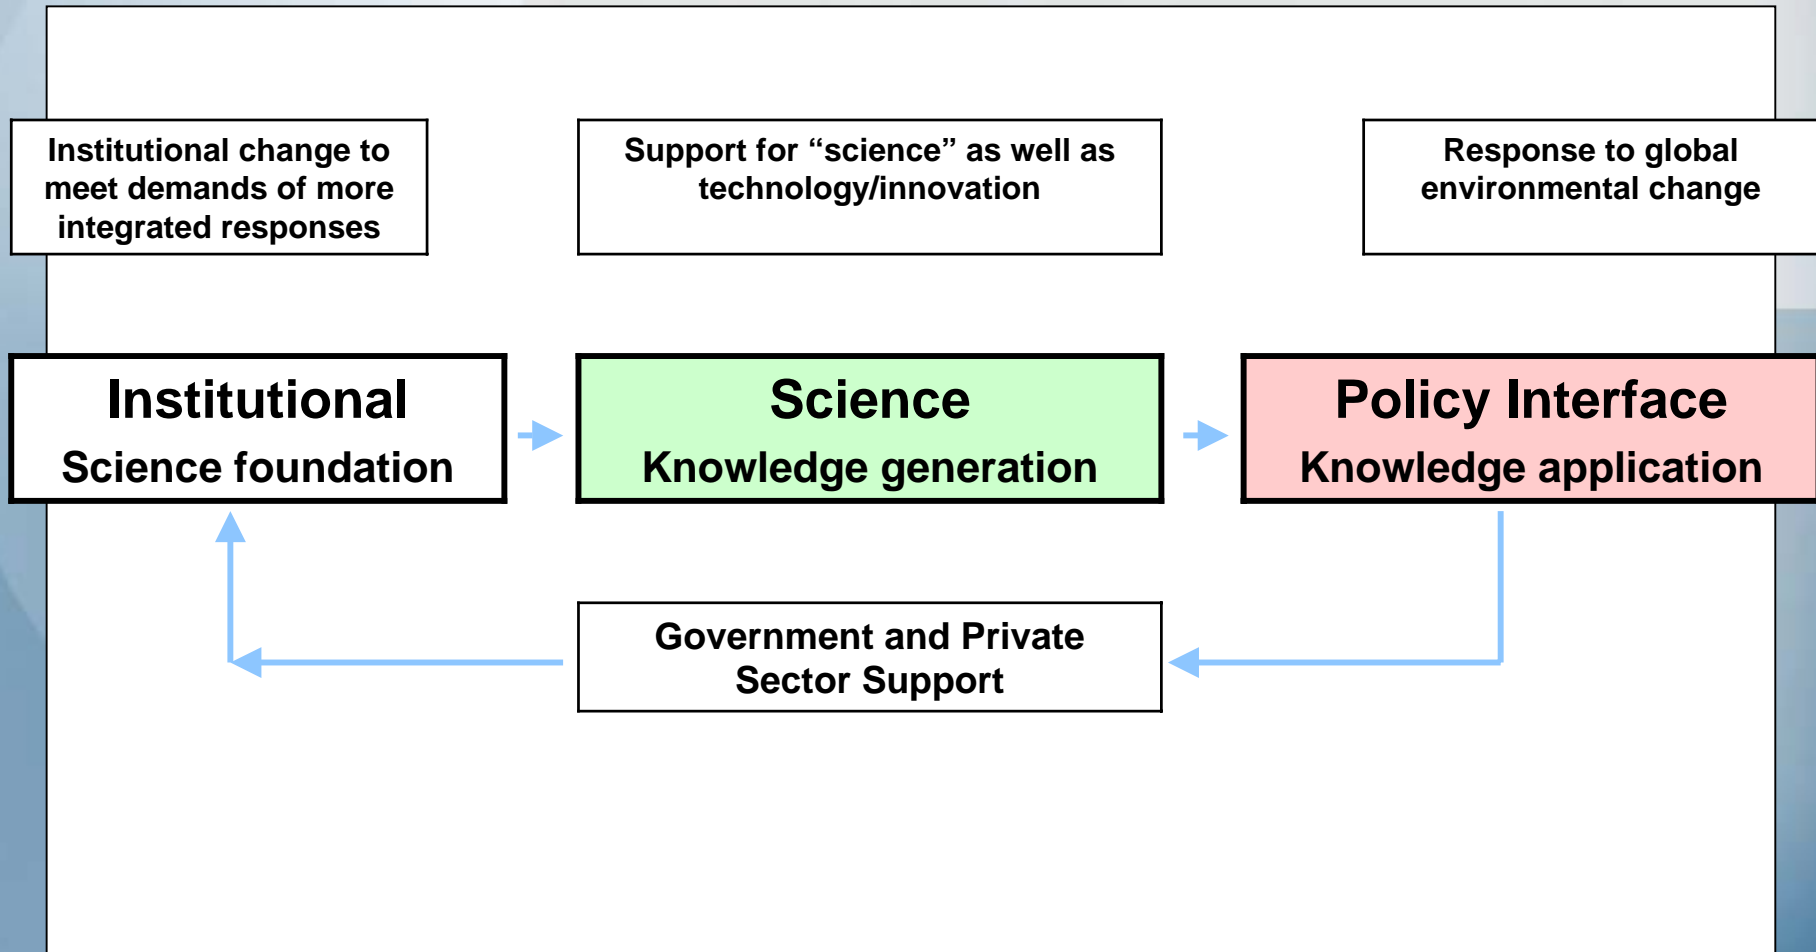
Institutional change to meet demands of more integrated responses

Support for “science” as well as technology/innovation

Response to global environmental change

Institutional
Science foundation

Science
Knowledge generation

Policy Interface
Knowledge application

Government and Private Sector Support